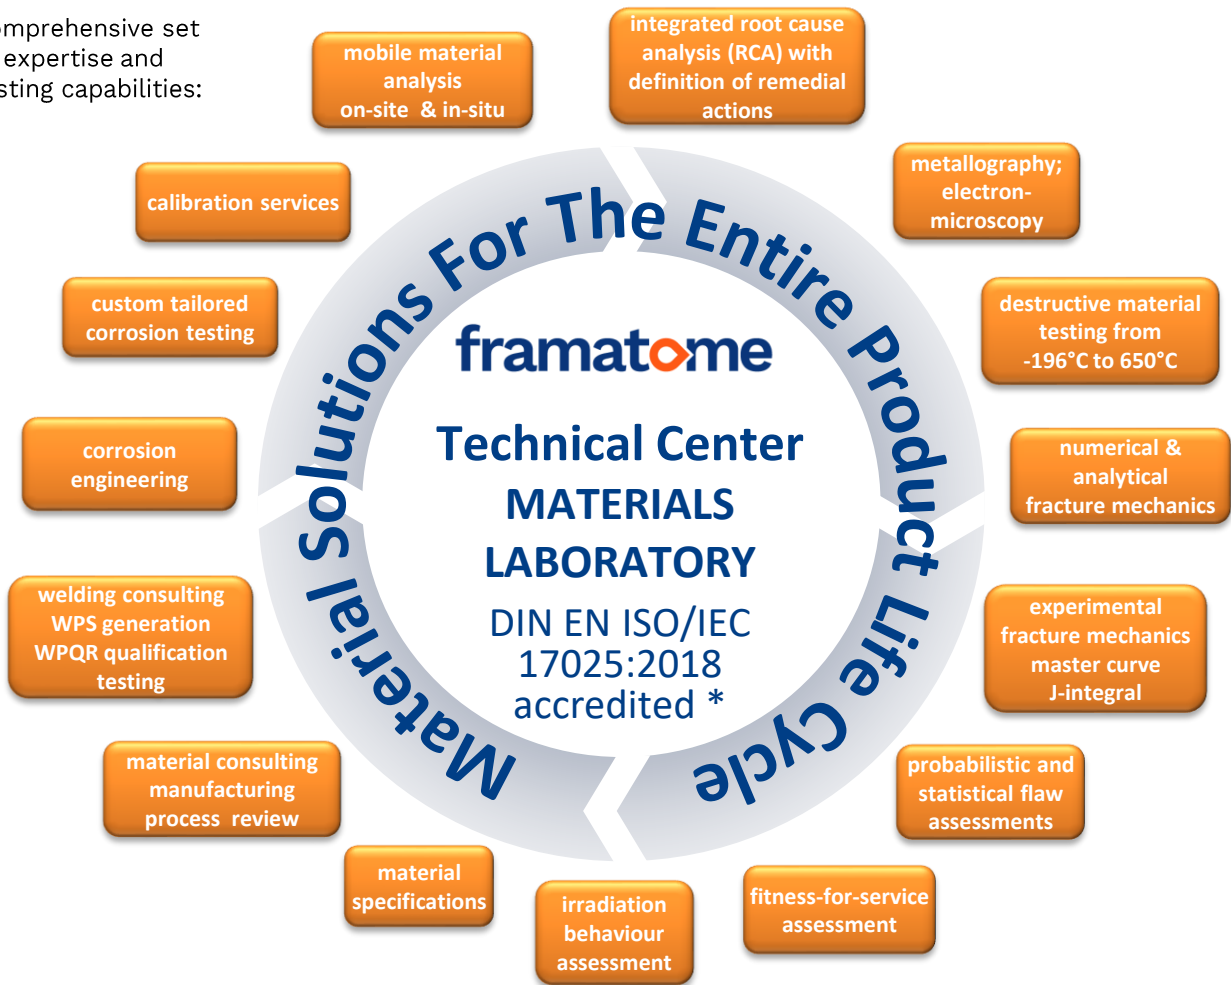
omprehensive set expertise and sting capabilities:

mobile material analysis on-site & in-situ

integrated root cause analysis (RCA) with definition of remedial actions

calibration services

metallography; electron-microscopy

custom tailored corrosion testing

destructive material testing from -196°C to 650°C

corrosion engineering

numerical & analytical fracture mechanics

welding consulting WPS generation WPQR qualification testing

experimental fracture mechanics master curve J-integral

material consulting manufacturing process review

probabilistic and statistical flaw assessments

material specifications

irradiation behaviour assessment

fitness-for-service assessment

Material Solutions For The Entire Product Life Cycle

framatome

Technical Center
MATERIALS
LABORATORY
DIN EN ISO/IEC 17025:2018 accredited *